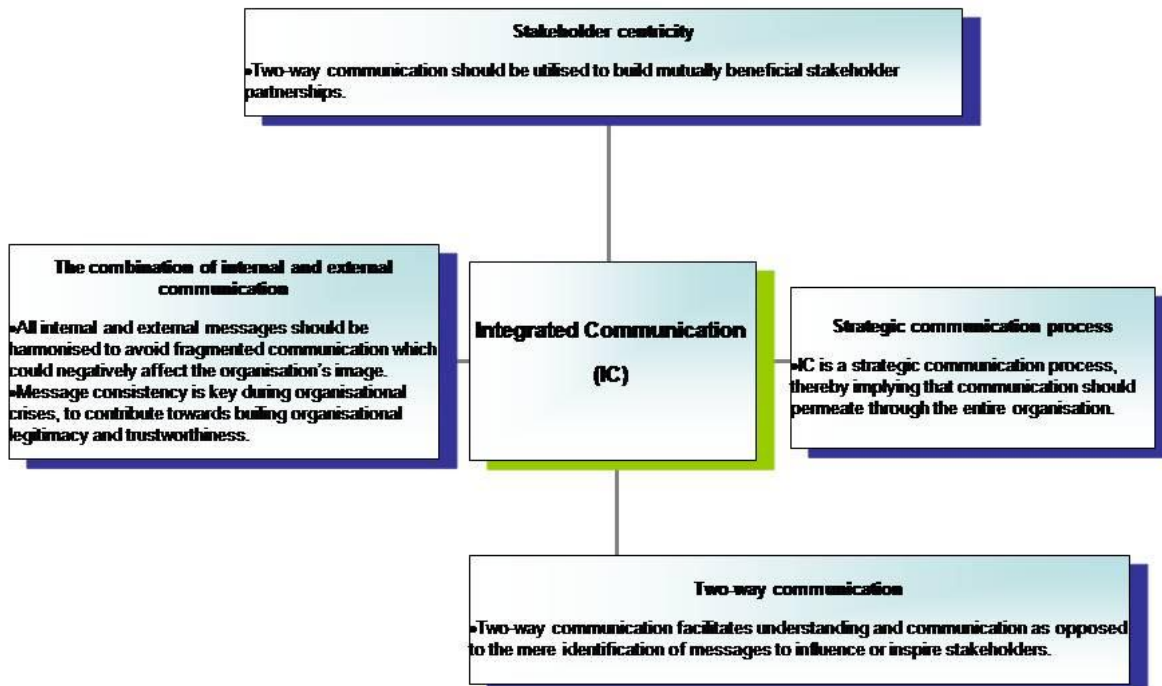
Stakeholder centricity

•Two-way communication should be utilised to build mutually beneficial stakeholder partnerships.

The combination of internal and external communication

•All internal and external messages should be harmonised to avoid fragmented communication which could negatively affect the organisation's image.
•Message consistency is key during organisational crises, to contribute towards builing organisational legitimacy and trustworthiness.

Integrated Communication (IC)

Strategic communication process

•IC is a strategic communication process, thereby implying that communication should permeate through the entire organisation.

Two-way communication

•Two-way communication facilitates understanding and communication as opposed to the mere identification of messages to influence or inspire stakeholders.